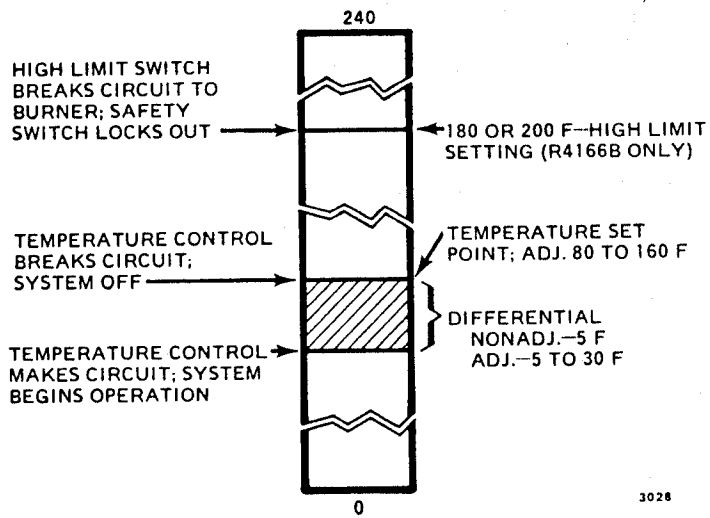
240

HIGH LIMIT SWITCH BREAKS CIRCUIT TO BURNER; SAFETY SWITCH LOCKS OUT

180 OR 200 F—HIGH LIMIT SETTING (R4166B ONLY)

TEMPERATURE SET POINT; ADJ. 80 TO 160 F

TEMPERATURE CONTROL BREAKS CIRCUIT; SYSTEM OFF

DIFFERENTIAL NONADJ.—5 F ADJ.—5 TO 30 F

TEMPERATURE CONTROL MAKES CIRCUIT; SYSTEM BEGINS OPERATION

0

3028